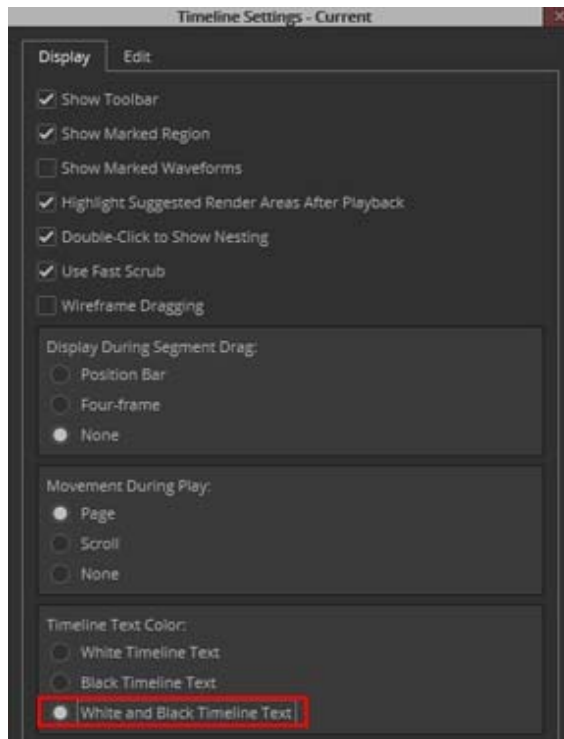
Timeline Settings - Current

Display
Edit

Show Toolbar
Show Marked Region
Show Marked Waveforms
Highlight Suggested Render Areas After Playback
Double-Click to Show Nesting
Use Fast Scrub
Wireframe Dragging

Display During Segment Drag:
Position Bar
Four-frame
None

Movement During Play:
Page
Scroll
None

Timeline Text Color:
White Timeline Text
Black Timeline Text
White and Black Timeline Text